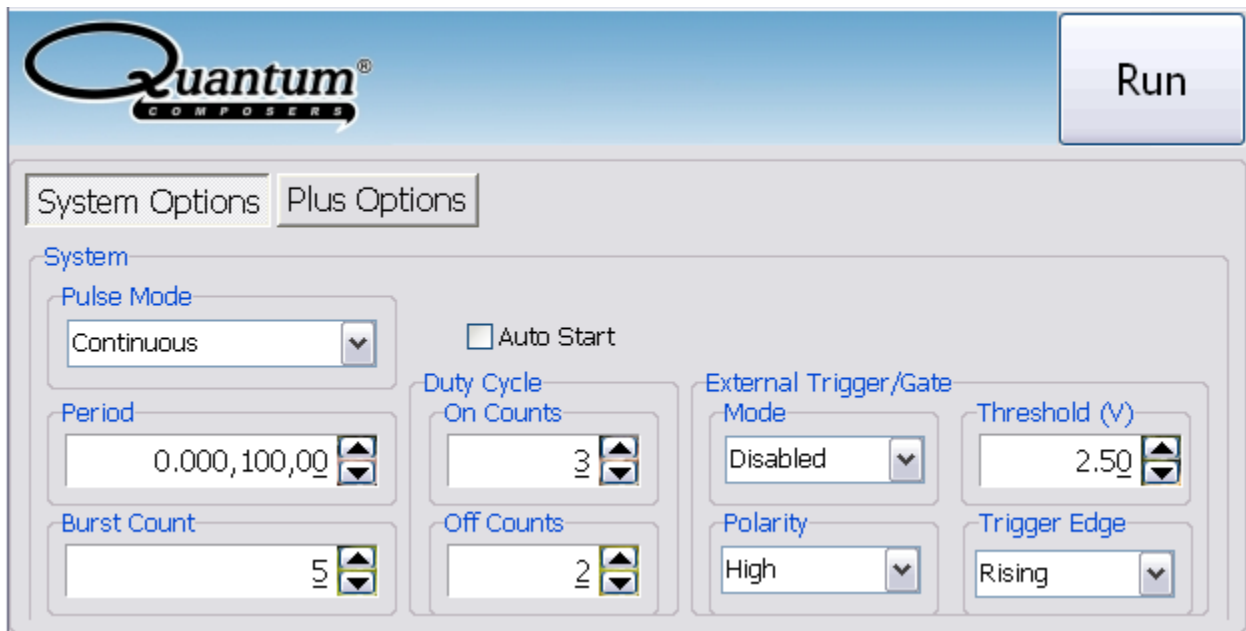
Quantum®
COMPOSERS

Run

System Options
Plus Options

System

Pulse Mode
Continuous

Auto Start

Period
0.000,100,00

Burst Count
5

Duty Cycle
On Counts
3
Off Counts
2

External Trigger/Gate
Mode
Disabled
Threshold (V)
2.50
Polarity
High
Trigger Edge
Rising